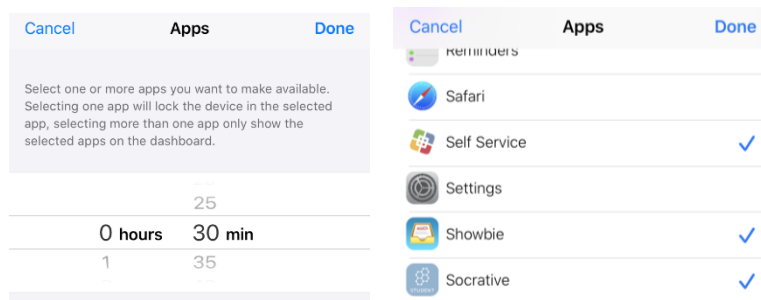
Cancel Apps Done

Select one or more apps you want to make available. Selecting one app will lock the device in the selected app, selecting more than one app only show the selected apps on the dashboard.

25
0 hours 30 min
1 35

Cancel Apps Done

Reminders
Safari
Self Service ✓
Settings
Showbie ✓
Socrative ✓